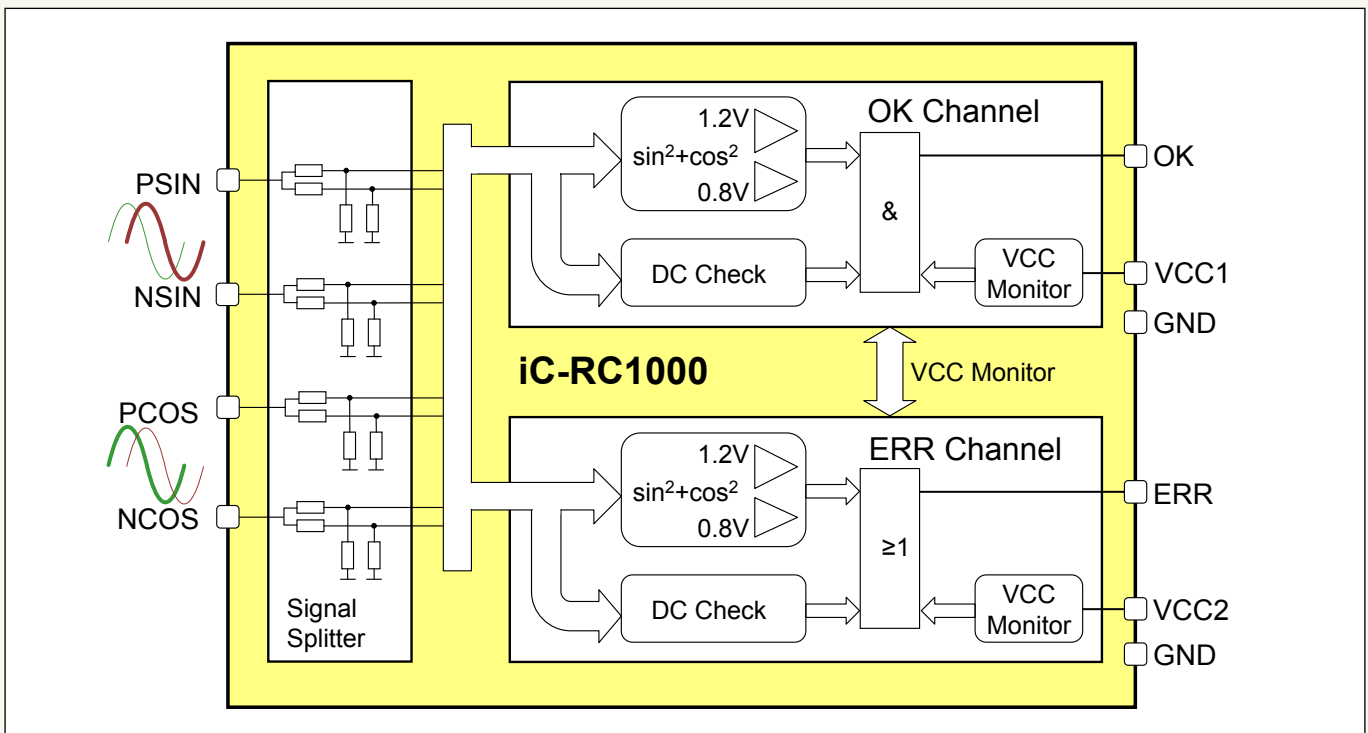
PSIN
NSIN
PCOS
NCOS

Signal Splitter

OK Channel
1.2V
$\sin^2+\cos^2$
0.8V
DC Check
&
VCC Monitor

iC-RC1000

VCC Monitor

ERR Channel
1.2V
$\sin^2+\cos^2$
0.8V
DC Check
≥1
VCC Monitor

OK
VCC1
GND
ERR
VCC2
GND